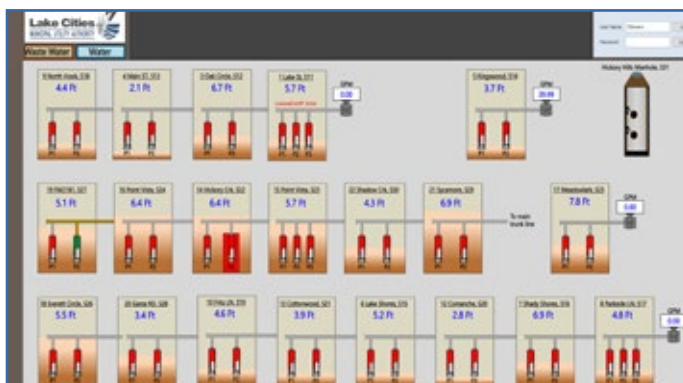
Lake Cities
MUNICIPAL UTILITY AUTHORITY

Waste Water
Water

User Name
Password

10 North Hook, S16
4.4 Ft

4 Main ST, S13
2.1 Ft

3 Oak Circle, S12
6.7 Ft

7 Lake St, S11
5.7 Ft

GPM
0.00

5 Kingswood, S14
3.7 Ft

GPM
20.00

Hickory Hills Manhole, S31

19 FM2181, S27
5.1 Ft

16 Point Vista, S24
6.4 Ft

14 Hickory Crk, S22
6.4 Ft

15 Point Vista, S23
5.7 Ft

22 Shadow Crk, S30
4.3 Ft

21 Sycamore, S29
6.9 Ft

To main trunk line

17 Meadowlark, S25
7.8 Ft

GPM
0.00

18 Everett Circle, S26
5.5 Ft

20 Garza Rd, S28
3.4 Ft

13 Hwy 2A, S19
4.6 Ft

11 Cottonwood, S21
3.9 Ft

6 Lake Shores, S15
5.2 Ft

12 Comanche, S20
2.8 Ft

7 Shady Shores, S16
6.9 Ft

8 Parkside Ln, S17
4.8 Ft

GPM
0.00